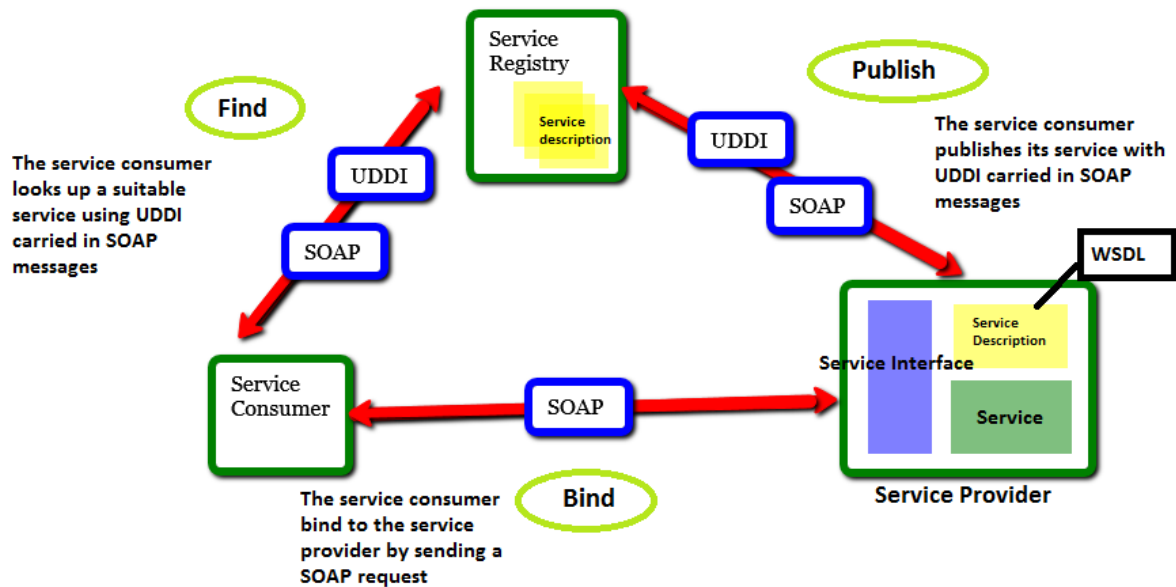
Service Registry

Service description

Publish

Find

UDDI

SOAP

The service consumer looks up a suitable service using UDDI carried in SOAP messages

UDDI

SOAP

The service consumer publishes its service with UDDI carried in SOAP messages

WSDL

Service Description

Service Interface

Service

Service Consumer

SOAP

Service Provider

Bind

The service consumer bind to the service provider by sending a SOAP request